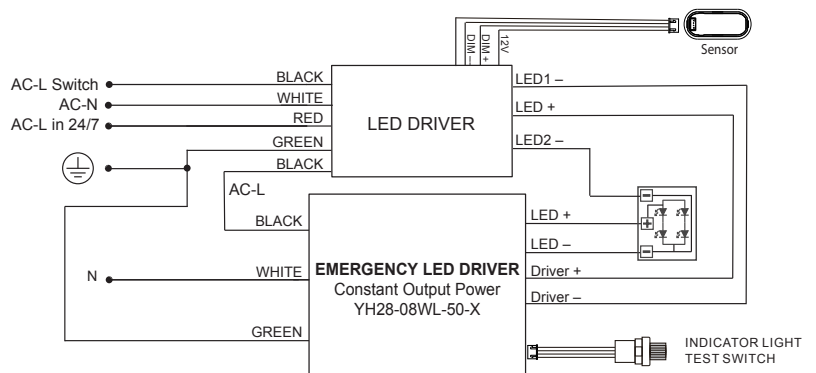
DIM –
DIM +
12V
Sensor

AC-L Switch
AC-N
AC-L in 24/7

BLACK
WHITE
RED
GREEN
BLACK

LED DRIVER

LED1 –
LED +
LED2 –

AC-L
BLACK

N
WHITE

GREEN

EMERGENCY LED DRIVER
Constant Output Power
YH28-08WL-50-X

LED +
LED –
Driver +
Driver –

INDICATOR LIGHT
TEST SWITCH